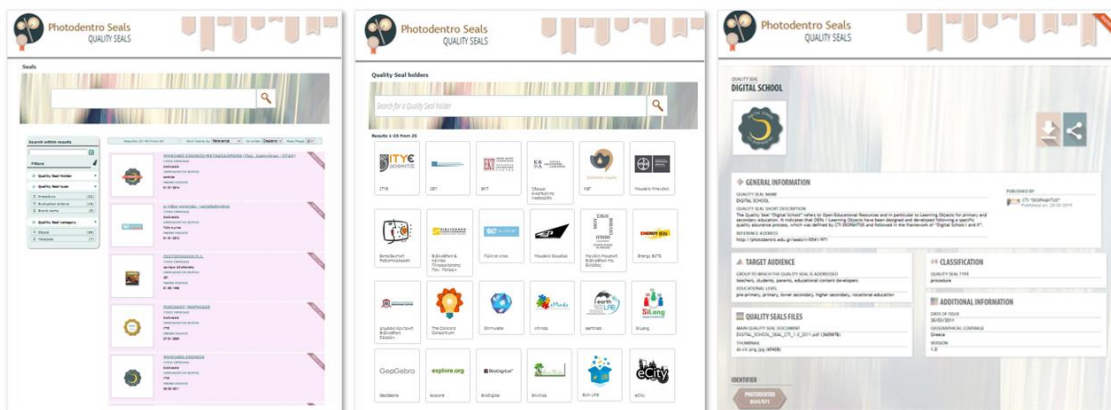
Photodentro Seals
QUALITY SEALS

Seals

Search within results

Filters

Quality Seal holder

Quality Seal type

Quality Seal category

Photodentro Seals
QUALITY SEALS

Quality Seal holders

Search for a Quality Seal holder

Results 1-25 from 25

ITYE
DIOPHANTUS

CTI

EKT

ΠΑΝΕΠΙΣΤΗΜΙΟ ΠΕΛΟΠΟΝΝΗΣΟΥ

IGP

Energy BITE

The Concord Consortium

Sciensation

chimica

earthlab

SiLang

GeoGebra

explore.org

BioDigital

eCity

Photodentro Seals
QUALITY SEALS

QUALITY SEAL
DIGITAL SCHOOL

GENERAL INFORMATION

QUALITY SEAL NAME
DIGITAL SCHOOL

PUBLISHED BY
CTI "DIOPHANTUS"

TARGET AUDIENCE

CLASSIFICATION

ADDITIONAL INFORMATION

QUALITY SEALS FILES

IDENTIFIER